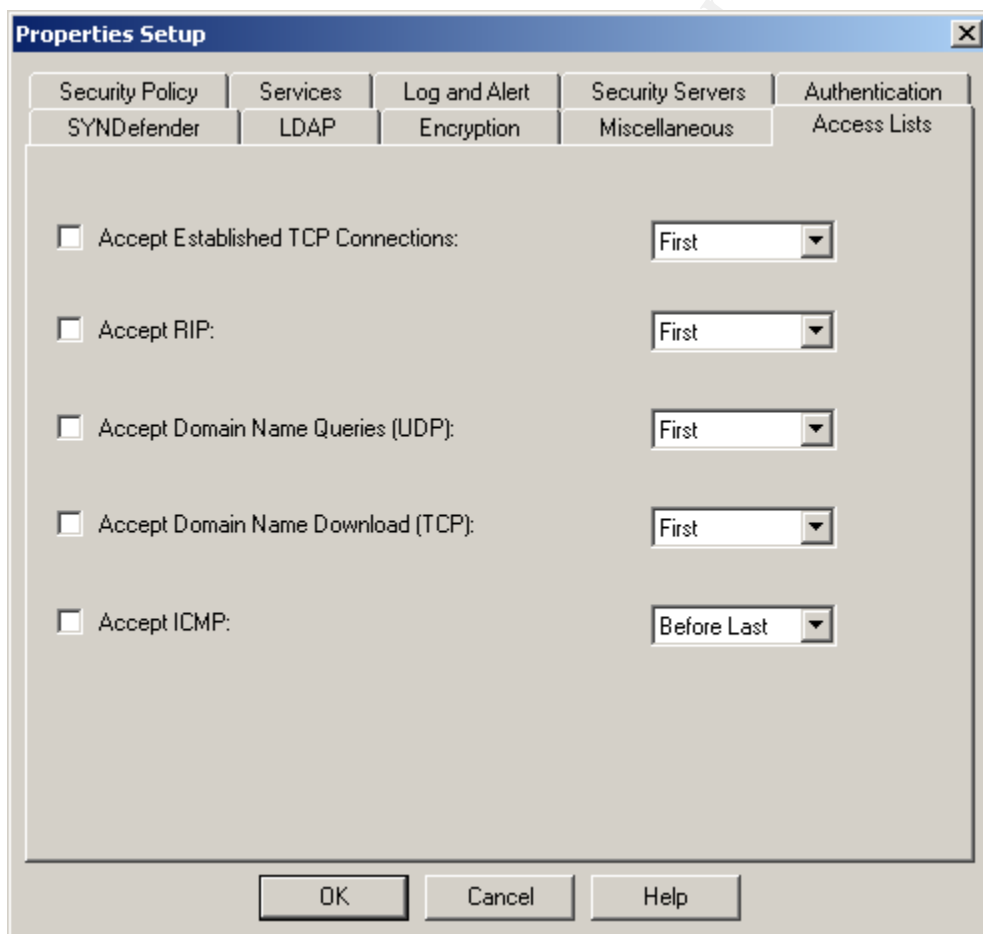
Properties Setup

Security Policy | Services | Log and Alert | Security Servers | Authentication
SYNDefender | LDAP | Encryption | Miscellaneous | Access Lists

Accept Established TCP Connections: First

Accept RIP: First

Accept Domain Name Queries (UDP): First

Accept Domain Name Download (TCP): First

Accept ICMP: Before Last

OK Cancel Help